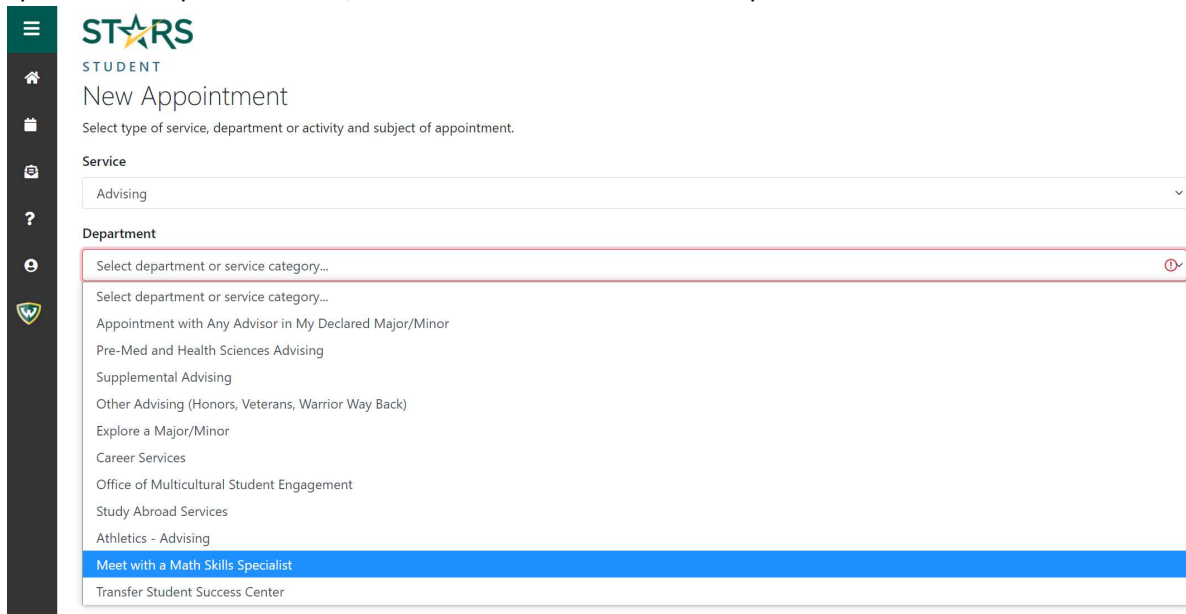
STARS
STUDENT
New Appointment
Select type of service, department or activity and subject of appointment.

Service
Advising

Department
Select department or service category...

Select department or service category...
Appointment with Any Advisor in My Declared Major/Minor
Pre-Med and Health Sciences Advising
Supplemental Advising
Other Advising (Honors, Veterans, Warrior Way Back)
Explore a Major/Minor
Career Services
Office of Multicultural Student Engagement
Study Abroad Services
Athletics - Advising
Meet with a Math Skills Specialist
Transfer Student Success Center